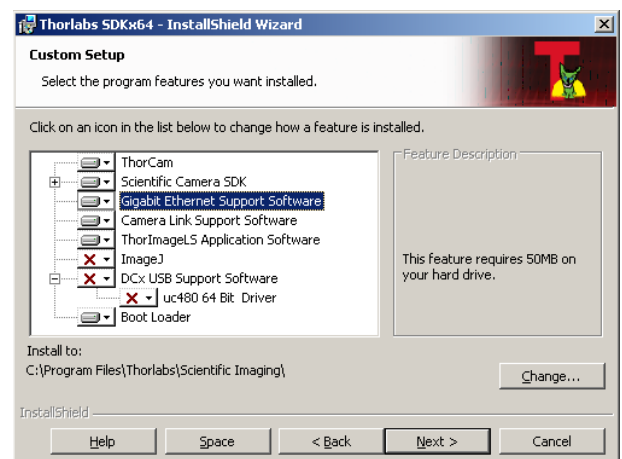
Thorlabs SDKx64 - InstallShield Wizard

Custom Setup

Select the program features you want installed.

Click on an icon in the list below to change how a feature is installed.

ThorCam
Scientific Camera SDK
Gigabit Ethernet Support Software
Camera Link Support Software
ThorImageLS Application Software
ImageJ
DCx USB Support Software
uc480 64 Bit Driver
Boot Loader

Feature Description

This feature requires 50MB on your hard drive.

Install to:
C:\Program Files\Thorlabs\Scientific Imaging\

Change...

InstallShield

Help
Space
< Back
Next >
Cancel